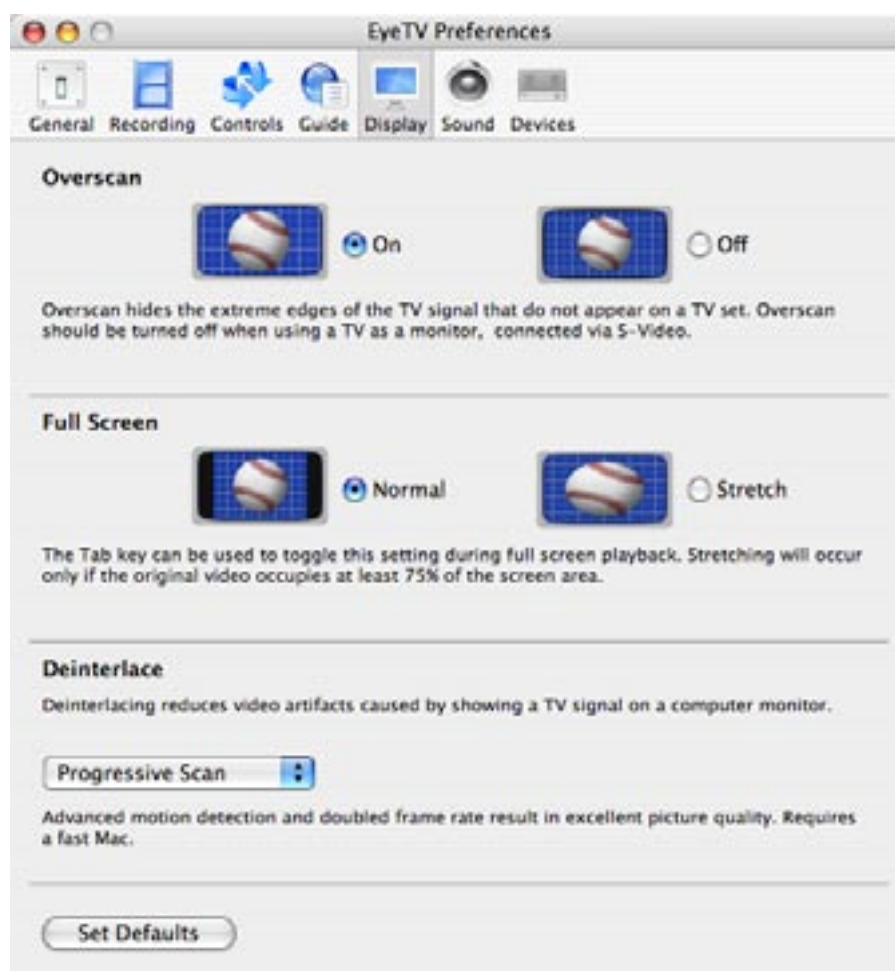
EyeTV Preferences

General Recording Controls Guide Display Sound Devices

Overscan

On

Off

Overscan hides the extreme edges of the TV signal that do not appear on a TV set. Overscan should be turned off when using a TV as a monitor, connected via S-Video.

Full Screen

Normal

Stretch

The Tab key can be used to toggle this setting during full screen playback. Stretching will occur only if the original video occupies at least 75% of the screen area.

Deinterlace

Deinterlacing reduces video artifacts caused by showing a TV signal on a computer monitor.

Progressive Scan

Advanced motion detection and doubled frame rate result in excellent picture quality. Requires a fast Mac.

Set Defaults